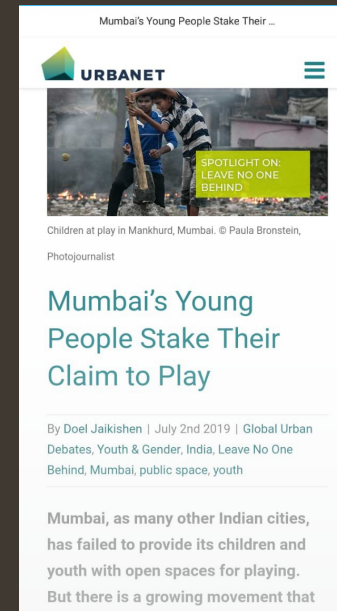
Mumbai's Young People Stake Their ...

URBANET

SPOTLIGHT ON: LEAVE NO ONE BEHIND

Children at play in Mankhurd, Mumbai. © Paula Bronstein, Photojournalist

Mumbai's Young People Stake Their Claim to Play

By Doel Jaikishen | July 2nd 2019 | Global Urban Debates, Youth & Gender, India, Leave No One Behind, Mumbai, public space, youth

Mumbai, as many other Indian cities, has failed to provide its children and youth with open spaces for playing. But there is a growing movement that